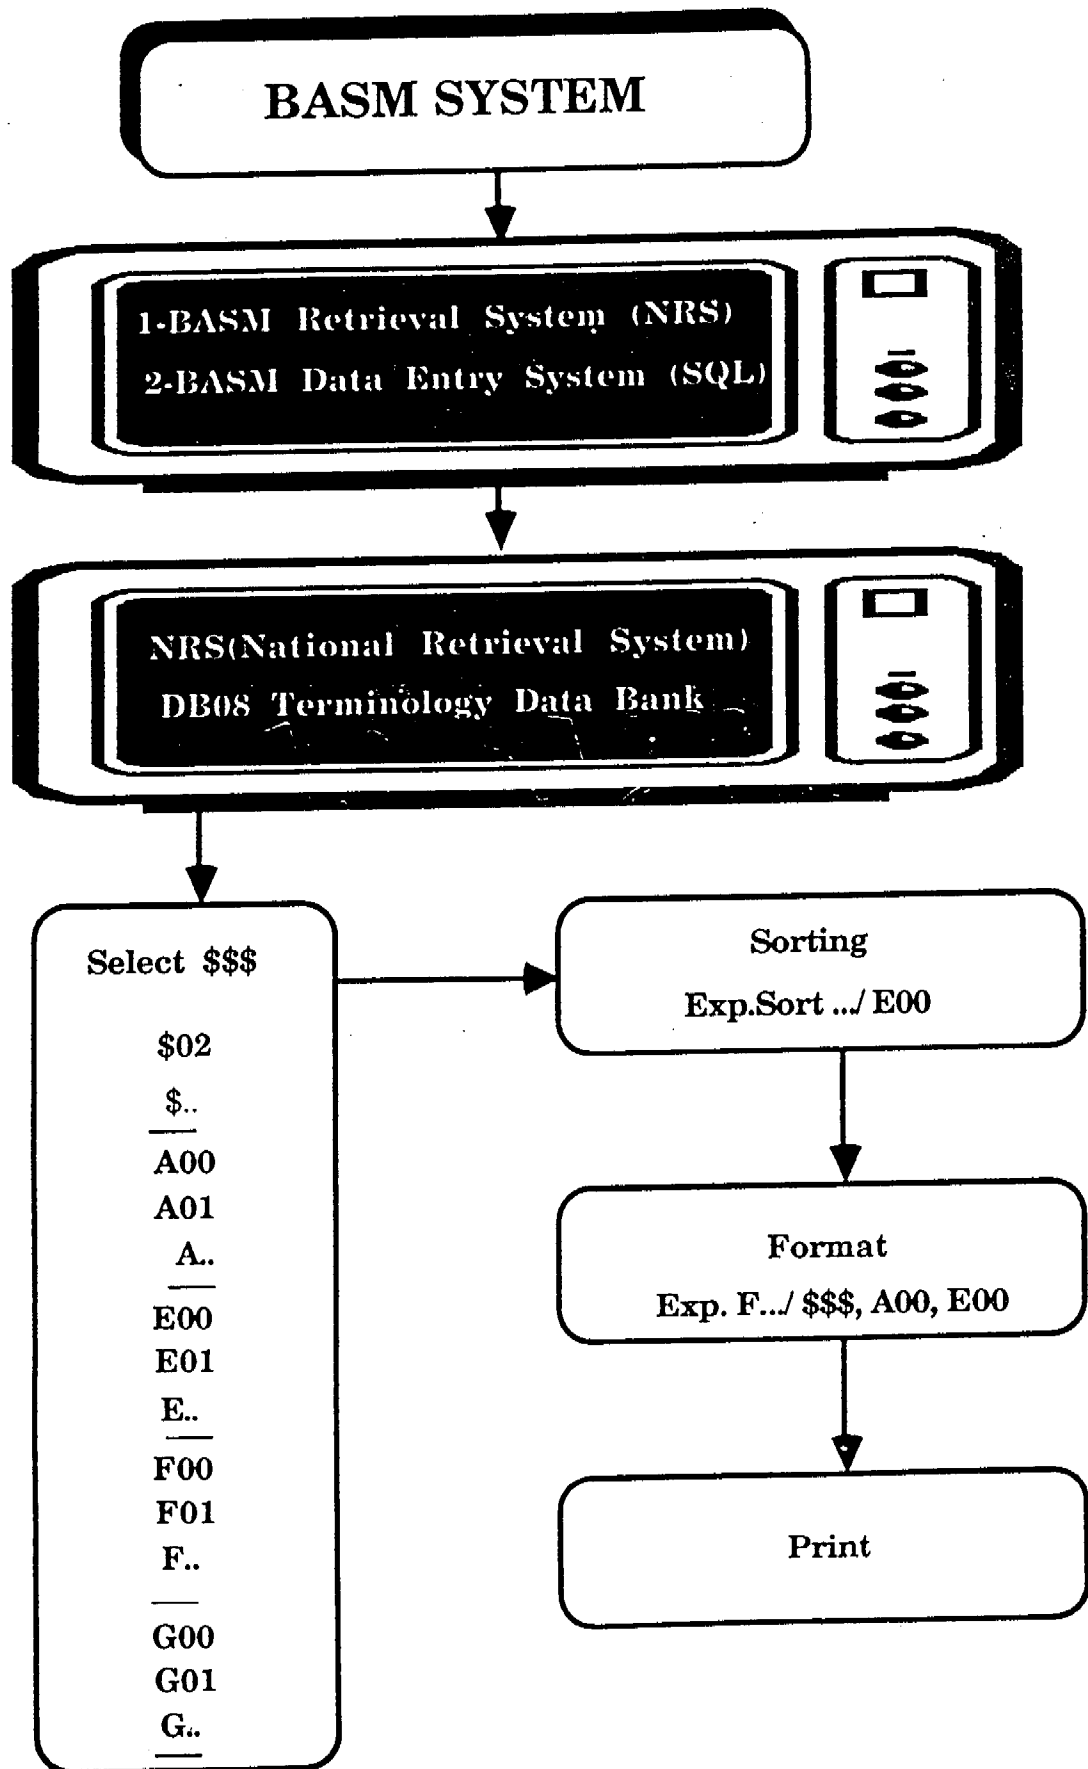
BASM SYSTEM

1-BASM Retrieval System (NRS)
2-BASM Data Entry System (SQL)

NRS(National Retrieval System)
DB08 Terminology Data Bank

Select $$$

$02
$..

A00
A01
A..

E00
E01
E..

F00
F01
F..

G00
G01
G..

Sorting
Exp.Sort .../ E00

Format
Exp. F.../ $$$, A00, E00

Print